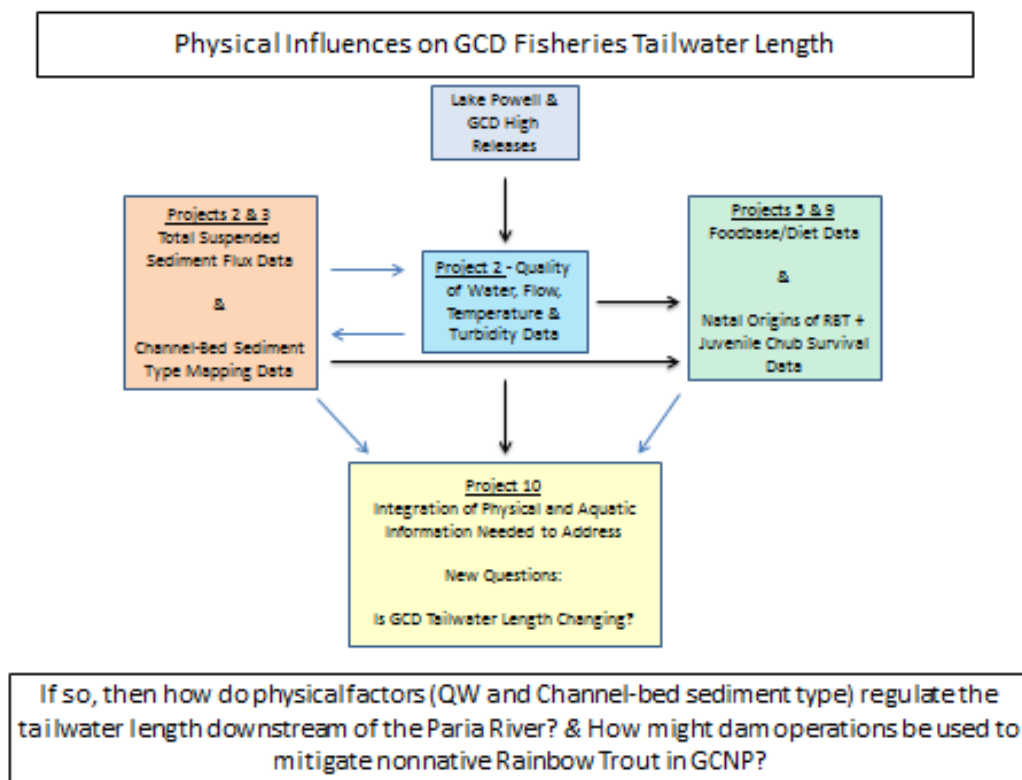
Physical Influences on GCD Fisheries Tailwater Length

Lake Powell & GCD High Releases

Projects 2 & 3
Total Suspended Sediment Flux Data

&

Channel-Bed Sediment Type Mapping Data

Project 2 - Quality of Water, Flow, Temperature & Turbidity Data

Projects 5 & 9
Foodbase/Diet Data

&

Natal Origins of RBT + Juvenile Chub Survival Data

Project 10
Integration of Physical and Aquatic Information Needed to Address

New Questions:

Is GCD Tailwater Length Changing?

If so, then how do physical factors (QW and Channel-bed sediment type) regulate the tailwater length downstream of the Paria River? & How might dam operations be used to mitigate nonnative Rainbow Trout in GCNP?